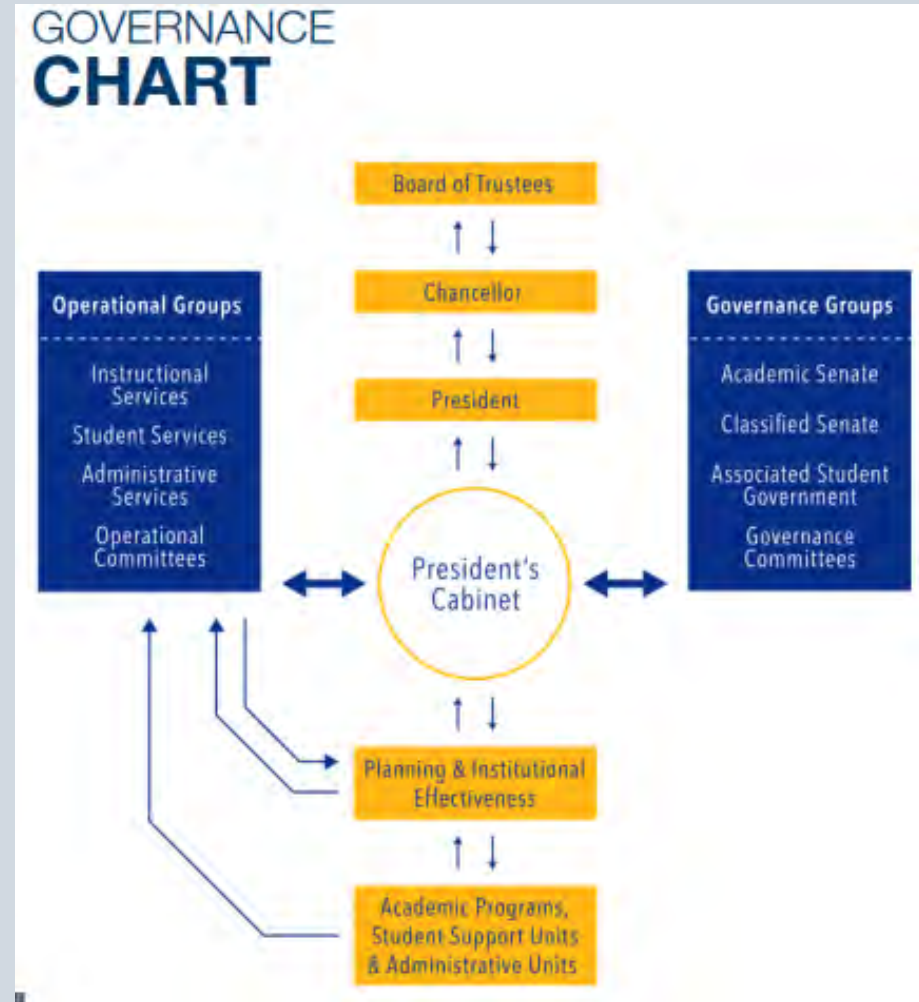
GOVERNANCE
CHART

Board of Trustees

Chancellor

President

Operational Groups

Instructional Services

Student Services

Administrative Services

Operational Committees

President's Cabinet

Governance Groups

Academic Senate

Classified Senate

Associated Student Government

Governance Committees

Planning & Institutional Effectiveness

Academic Programs, Student Support Units & Administrative Units